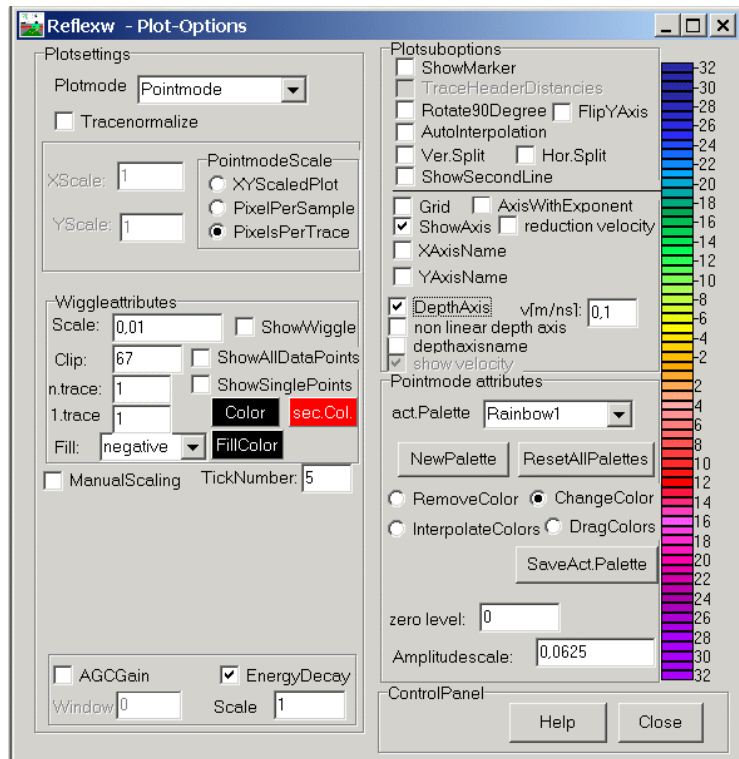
Reflexw - Plot-Options

Plotsettings
Plotmode Pointmode
Tracenormalize
XScale: 1
YScale: 1
PointmodeScale
XYScaledPlot
PixelPerSample
PixelsPerTrace

Wiggleattributes
Scale: 0,01
ShowWiggle
Clip: 67
ShowAllDataPoints
n.trace: 1
ShowSinglePoints
1.trace 1
Color
sec.Col.
Fill: negative
FillColor
ManualScaling
TickNumber: 5

AGCGain
EnergyDecay
Window 0
Scale 1

Plotsuboptions
ShowMarker
TraceHeaderDistancies
Rotate90Degree
FlipYAxis
AutoInterpolation
Ver.Split
Hor.Split
ShowSecondLine
Grid
AxisWithExponent
ShowAxis
reduction velocity
XAxisName
YAxisName
DepthAxis
v[m/ns]: 0,1
non linear depth axis
depthaxisname
show velocity

Pointmode attributes
act.Palette Rainbow1
NewPalette
ResetAllPalettes
RemoveColor
ChangeColor
InterpolateColors
DragColors
SaveAct.Palette
zero level: 0
Amplitudescale: 0,0625

ControlPanel
Help
Close

-32
-30
-28
-26
-24
-22
-20
-18
-16
-14
-12
-10
-8
-6
-4
-2
2
4
6
8
10
12
14
16
18
20
22
24
26
28
30
32